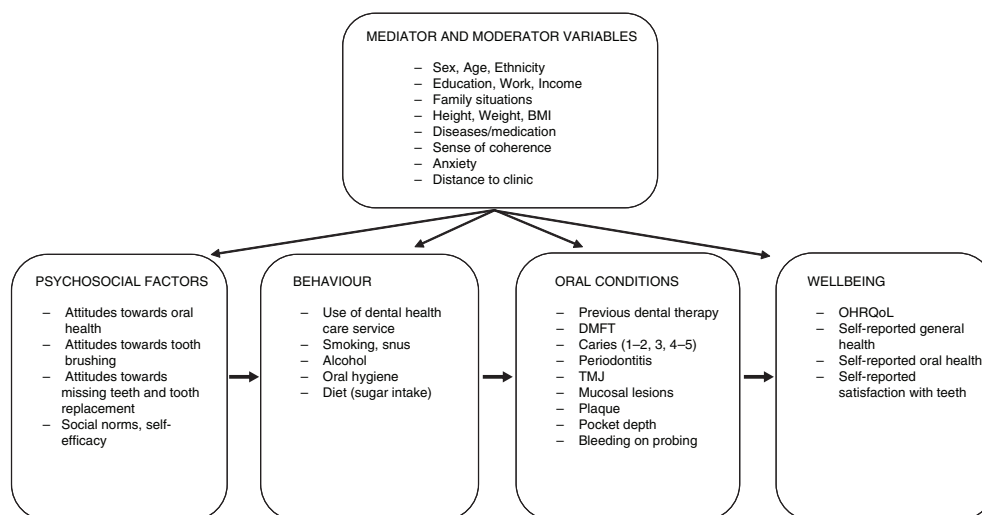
MEDIATOR AND MODERATOR VARIABLES

– Sex, Age, Ethnicity
– Education, Work, Income
– Family situations
– Height, Weight, BMI
– Diseases/medication
– Sense of coherence
– Anxiety
– Distance to clinic

PSYCHOSOCIAL FACTORS

– Attitudes towards oral health
– Attitudes towards tooth brushing
– Attitudes towards missing teeth and tooth replacement
– Social norms, self-efficacy

BEHAVIOUR

– Use of dental health care service
– Smoking, snus
– Alcohol
– Oral hygiene
– Diet (sugar intake)

ORAL CONDITIONS

– Previous dental therapy
– DMFT
– Caries (1–2, 3, 4–5)
– Periodontitis
– TMJ
– Mucosal lesions
– Plaque
– Pocket depth
– Bleeding on probing

WELLBEING

– OHRQoL
– Self-reported general health
– Self-reported oral health
– Self-reported satisfaction with teeth